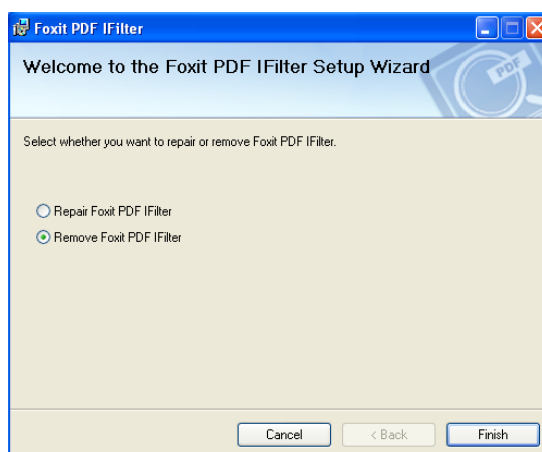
Foxit PDF IFilter

Welcome to the Foxit PDF IFilter Setup Wizard

PDF

Select whether you want to repair or remove Foxit PDF IFilter.

Repair Foxit PDF IFilter

Remove Foxit PDF IFilter

Cancel

< Back

Finish